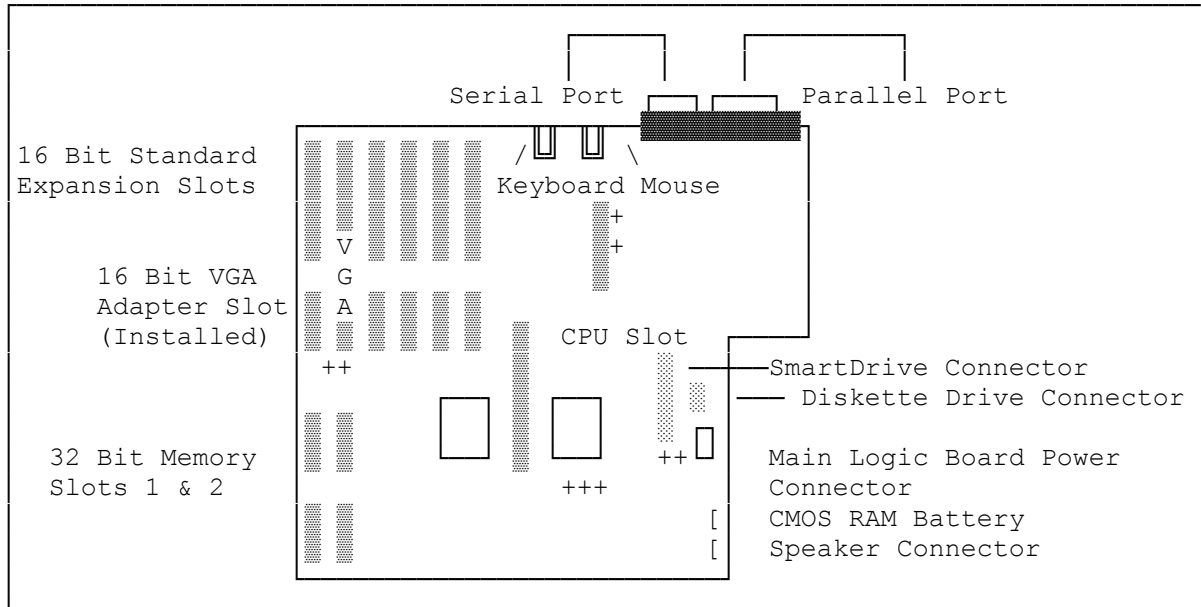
Serial Port

Parallel Port

16 Bit Standard Expansion Slots

Keyboard Mouse

+
+

V
G
A

16 Bit VGA Adapter Slot (Installed)

CPU Slot

++

SmartDrive Connector

Diskette Drive Connector

32 Bit Memory Slots 1 & 2

++

+++

Main Logic Board Power Connector

CMOS RAM Battery

Speaker Connector